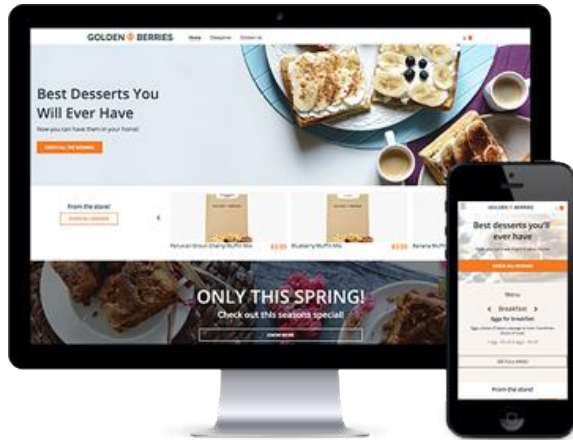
GOLDEN BERRIES

Home Categories Contact Us

Best Desserts You Will Ever Have

Now you can have them in your home!

CHECK ALL THE BERRIES

From the store!

CHECK ALL BERRIES

Peruvian Groun Cherry Muffin Mix $3.99

Blueberry Muffin Mix $3.99

Banana Muffin

ONLY THIS SPRING!

Check out this seasons special!

KNOW MORE

GOLDEN BERRIES

Best desserts you'll ever have

CHECK ALL BERRIES

Menu

Breakfast

Eggs for breakfast

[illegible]

SEE FULL MENU

From the store!